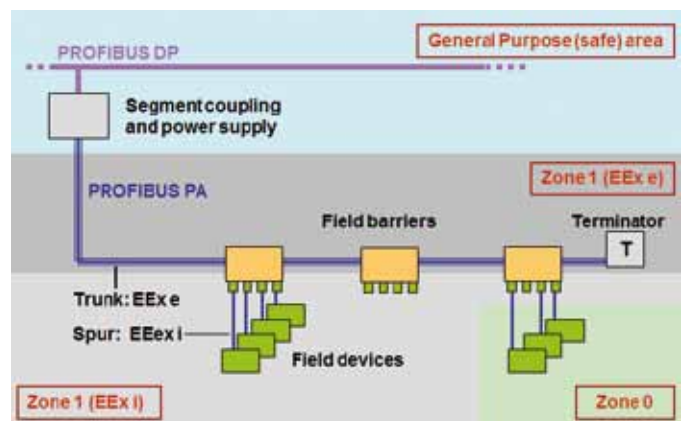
PROFIBUS DP

General Purpose (safe) area

Segment coupling and power supply

PROFIBUS PA

Zone 1 (EEx e)

Field barriers

Terminator

T

Trunk: EEx e

Spur: EEex i

Field devices

Zone 1 (EEx i)

Zone 0